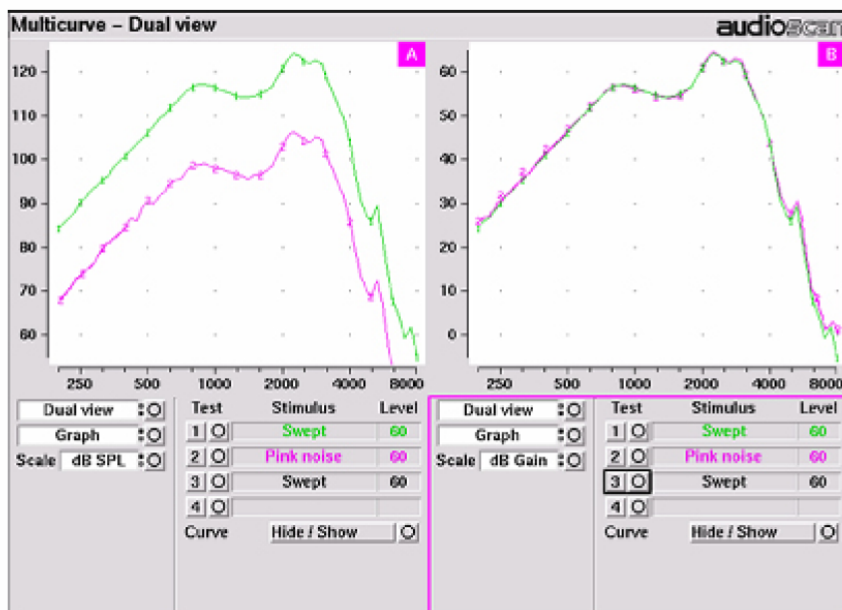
Multicurve – Dual view

audioscan

A

120
110
100
90
80
70
60

250 500 1000 2000 4000 8000

B

60
50
40
30
20
10
0

250 500 1000 2000 4000 8000

Dual view
Graph
Scale dB SPL

| Test | Stimulus | Level |
|---|---|---|
| 1 | Swept | 60 |
| 2 | Pink noise | 60 |
| 3 | Swept | 60 |
| 4 | | |

Curve Hide / Show

Dual view
Graph
Scale dB Gain

| Test | Stimulus | Level |
|---|---|---|
| 1 | Swept | 60 |
| 2 | Pink noise | 60 |
| 3 | Swept | 60 |
| 4 | | |

Curve Hide / Show